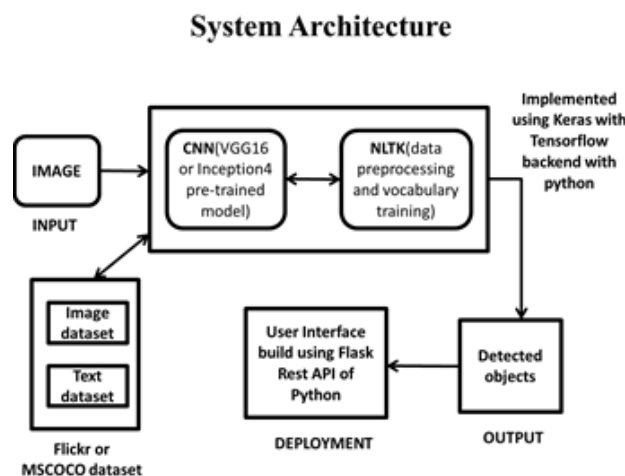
System Architecture

Implemented using Keras with Tensorflow backend with python

IMAGE

INPUT

CNN(VGG16 or Inception4 pre-trained model)

NLTK(data preprocessing and vocabulary training)

Image dataset

Text dataset

Flickr or MSCOCO dataset

User Interface build using Flask Rest API of Python

DEPLOYMENT

Detected objects

OUTPUT